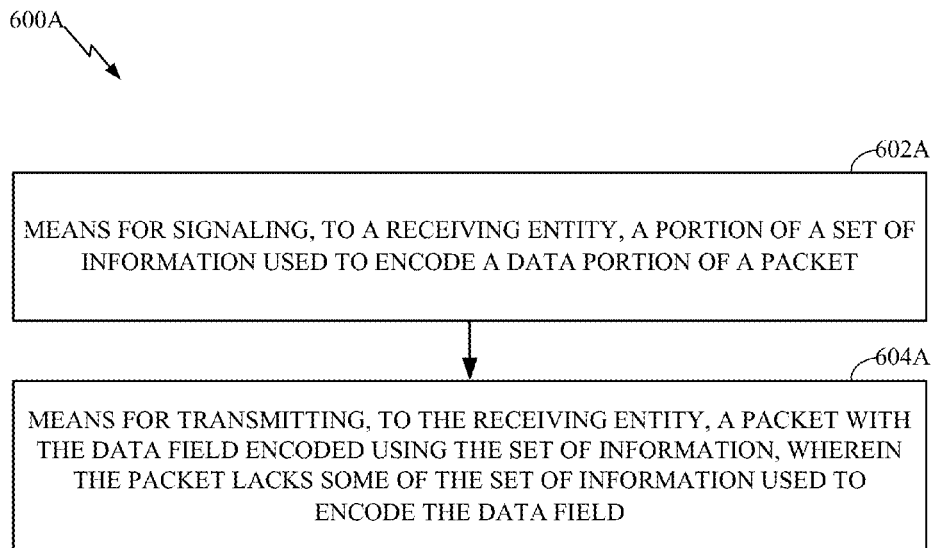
600A

602A

MEANS FOR SIGNALING, TO A RECEIVING ENTITY, A PORTION OF A SET OF INFORMATION USED TO ENCODE A DATA PORTION OF A PACKET

604A

MEANS FOR TRANSMITTING, TO THE RECEIVING ENTITY, A PACKET WITH THE DATA FIELD ENCODED USING THE SET OF INFORMATION, WHEREIN THE PACKET LACKS SOME OF THE SET OF INFORMATION USED TO ENCODE THE DATA FIELD